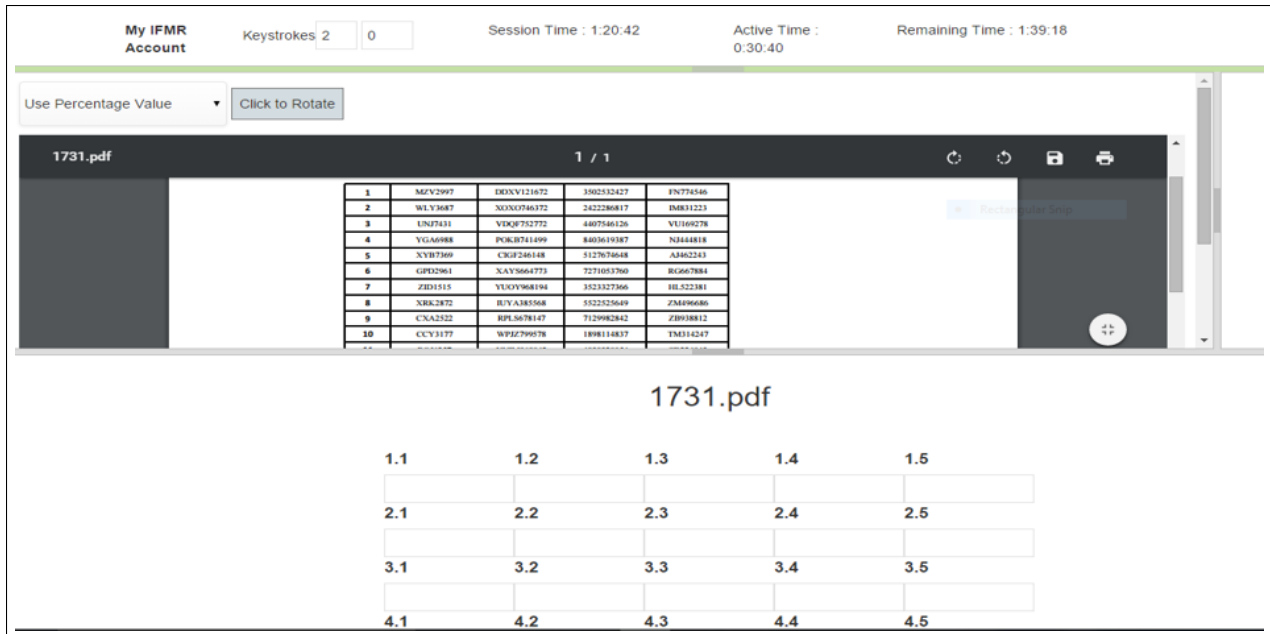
My IFMR Account Keystrokes 2 0 Session Time : 1:20:42 Active Time : 0:30:40 Remaining Time : 1:39:18

Use Percentage Value Click to Rotate

1731.pdf 1 / 1

| 1 | MZV2997 | DDXV121672 | 3502532427 | FN774546 |
|---|---|---|---|---|
| 2 | WLY3687 | XOXO746372 | 2422286817 | IM831223 |
| 3 | UNJ7431 | VDQF752772 | 4407546126 | VU169278 |
| 4 | YGA6988 | POKB741499 | 8403619387 | NJ444818 |
| 5 | XYB7369 | CIGF246148 | 5127674648 | AJ462243 |
| 6 | GPD2961 | XAYS664773 | 7271053760 | RG667884 |
| 7 | ZID1515 | YUOY968194 | 3523327366 | HL522381 |
| 8 | XRK2872 | IUYA385568 | 5522525649 | ZM496686 |
| 9 | CXA2522 | RPLS678147 | 7129982842 | ZB938812 |
| 10 | CCY3177 | WPIZ799578 | 1898114837 | TM314247 |

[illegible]

1731.pdf

1.1 1.2 1.3 1.4 1.5

2.1 2.2 2.3 2.4 2.5

3.1 3.2 3.3 3.4 3.5

4.1 4.2 4.3 4.4 4.5